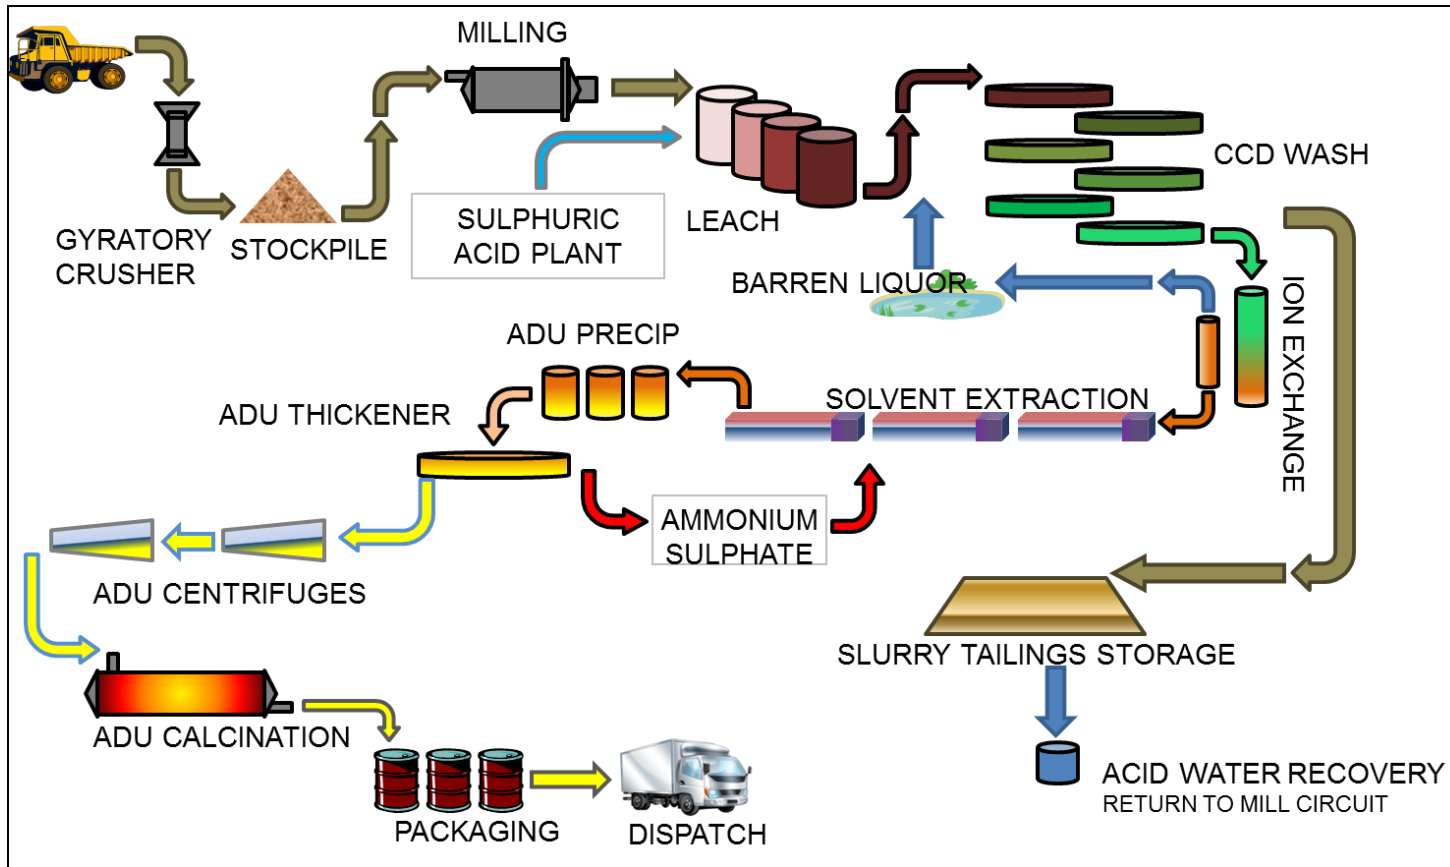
MILLING

GYRATORY CRUSHER

STOCKPILE

SULPHURIC ACID PLANT

LEACH

CCD WASH

BARREN LIQUOR

ION EXCHANGE

ADU PRECIP

ADU THICKENER

SOLVENT EXTRACTION

AMMONIUM SULPHATE

ADU CENTRIFUGES

SLURRY TAILINGS STORAGE

ADU CALCINATION

PACKAGING

DISPATCH

ACID WATER RECOVERY
RETURN TO MILL CIRCUIT